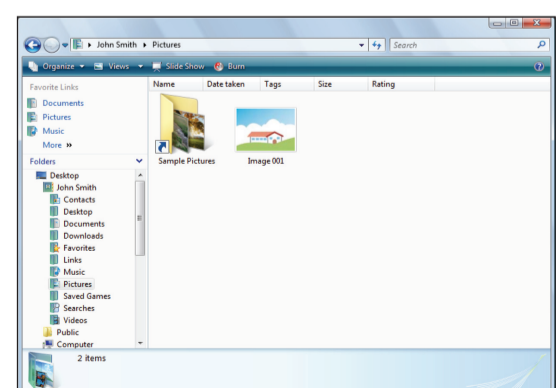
John Smith ▸ Pictures
Search
Organize ▾ Views ▾ Slide Show Burn
Favorite Links
Documents
Pictures
Music
More »
Name Date taken Tags Size Rating
Sample Pictures
Image 001
Folders
Desktop
John Smith
Contacts
Desktop
Documents
Downloads
Favorites
Links
Music
Pictures
Saved Games
Searches
Videos
Public
Computer
2 items